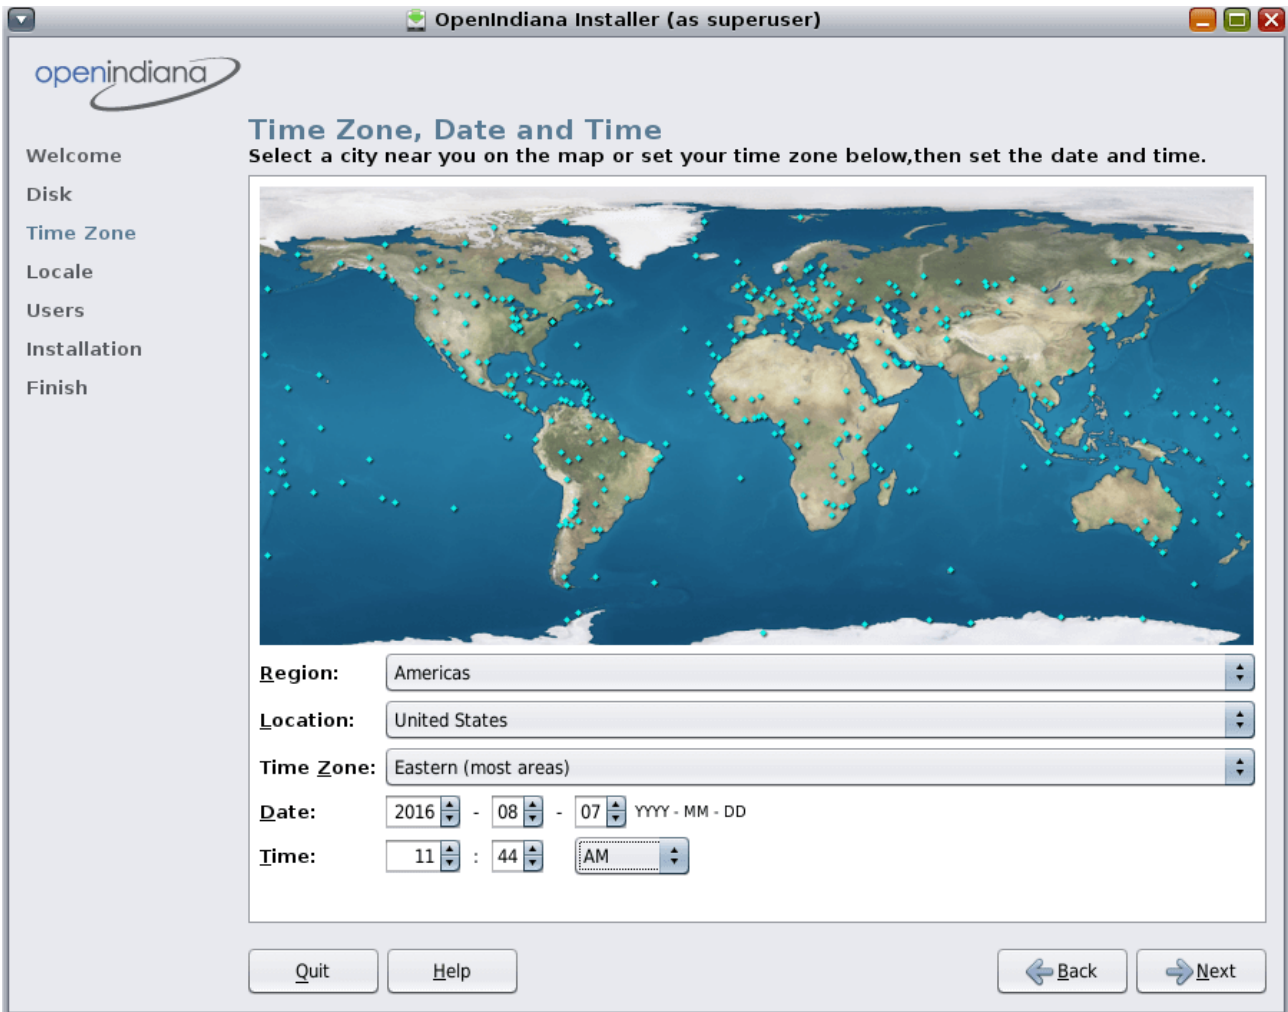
OpenIndiana Installer (as superuser)

openindiana

Welcome
Disk
Time Zone
Locale
Users
Installation
Finish

Time Zone, Date and Time
Select a city near you on the map or set your time zone below,then set the date and time.

Region: Americas

Location: United States

Time Zone: Eastern (most areas)

Date: 2016 - 08 - 07 YYYY - MM - DD

Time: 11 : 44 AM

Quit Help Back Next